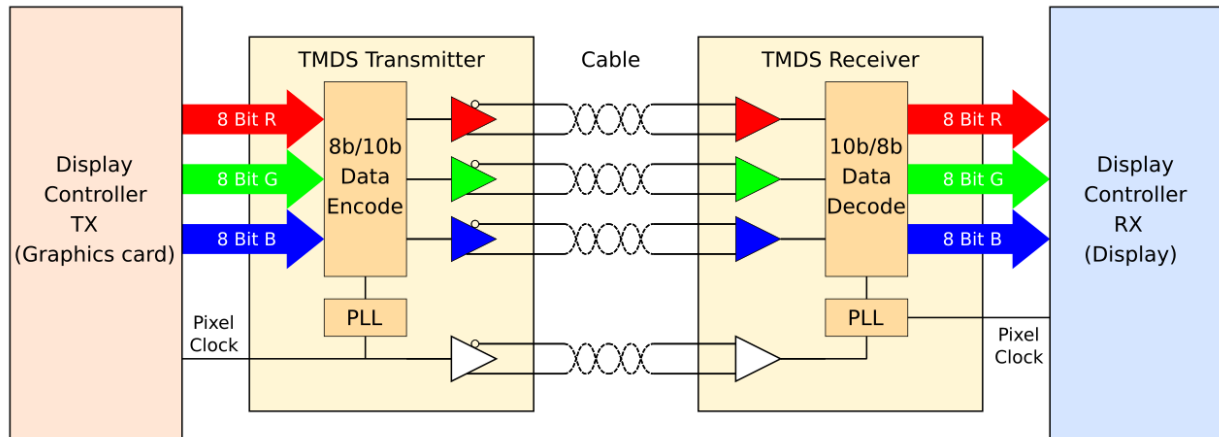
Display Controller TX (Graphics card)

TMDS Transmitter

8 Bit R

8 Bit G

8 Bit B

8b/10b Data Encode

PLL

Pixel Clock

Cable

TMDS Receiver

10b/8b Data Decode

PLL

8 Bit R

8 Bit G

8 Bit B

Pixel Clock

Display Controller RX (Display)